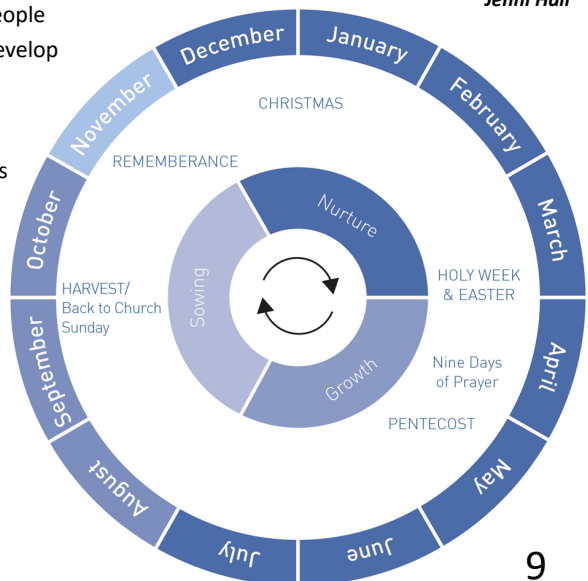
eople
evelop
s

Jenni Hall

December
January
February
March
April
May
June
July
August
September
October
November

CHRISTMAS
REMEMBERANCE
HARVEST/ Back to Church Sunday
HOLY WEEK & EASTER
Nine Days of Prayer
PENTECOST

Nurture
Sowing
Growth

9